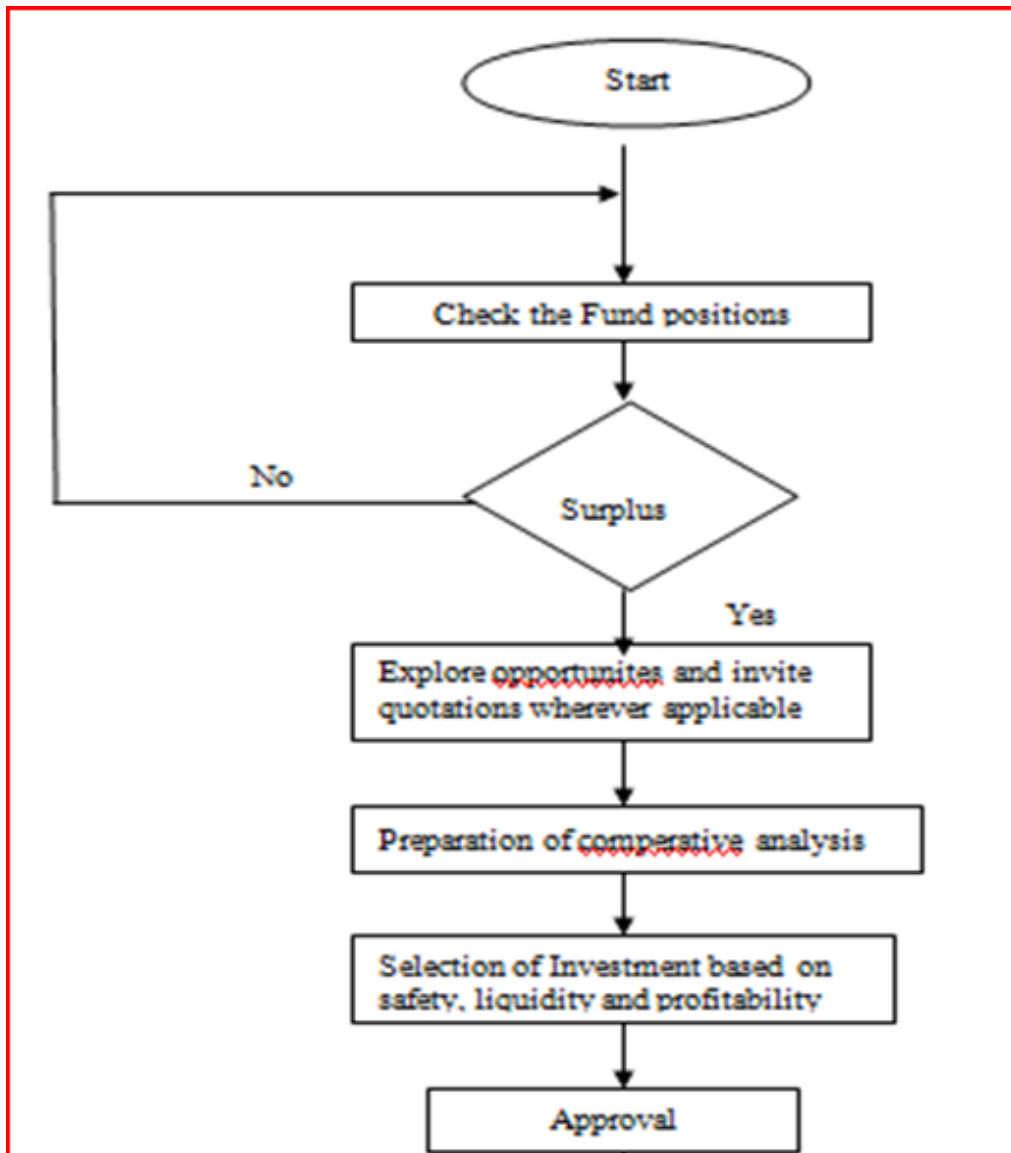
Start

Check the Fund positions

No

Surplus

Yes

Explore opportunites and invite quotations wherever applicable

Preparation of comparative analysis

Selection of Investment based on safety, liquidity and profitability

Approval